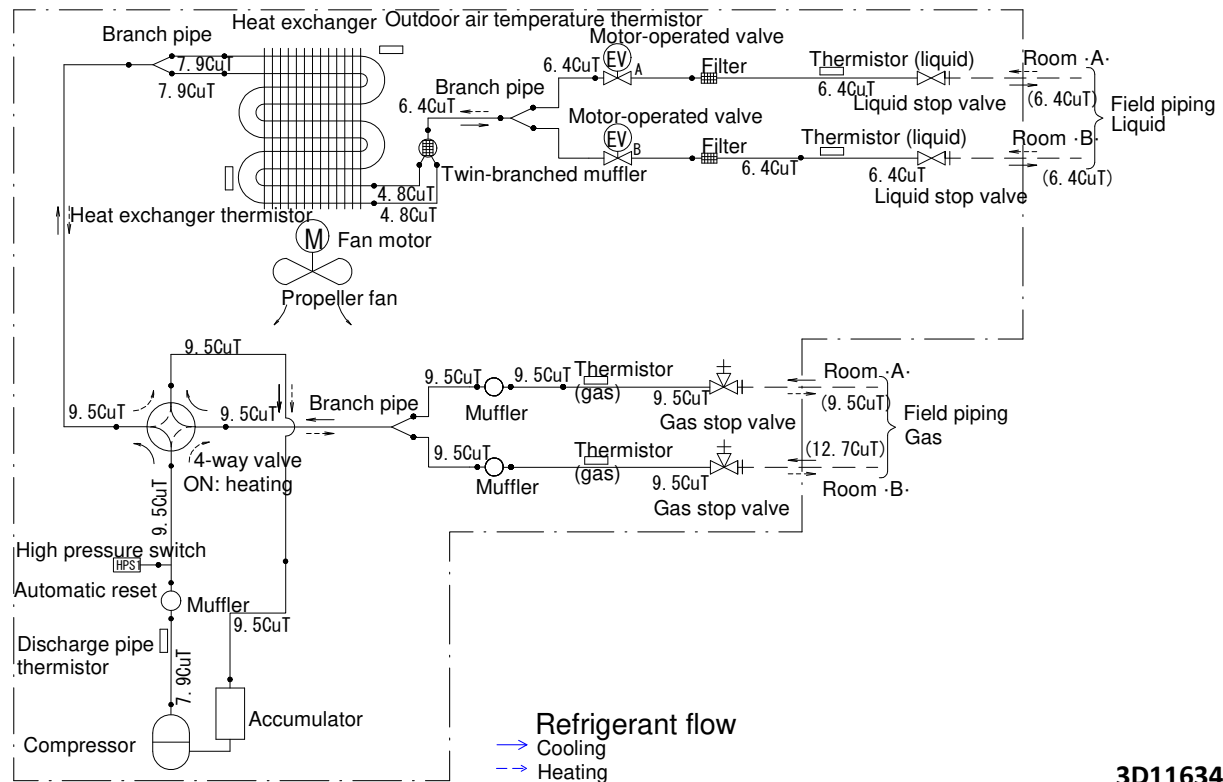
Branch pipe
Heat exchanger
Outdoor air temperature thermistor
7. 9CuT
7. 9CuT
Motor-operated valve
6. 4CuT
EV
A
Filter
Thermistor (liquid)
Room ·A·
6. 4CuT
Liquid stop valve
(6. 4CuT)
Field piping
Liquid
Branch pipe
6. 4CuT
Motor-operated valve
EV
B
Filter
Thermistor (liquid)
Room ·B·
Twin-branched muffler
6. 4CuT
6. 4CuT
(6. 4CuT)
4. 8CuT
4. 8CuT
Liquid stop valve
Heat exchanger thermistor
M
Fan motor
Propeller fan
9. 5CuT
9. 5CuT
9. 5CuT
Thermistor
Room ·A·
9. 5CuT
9. 5CuT
9. 5CuT
Branch pipe
Muffler
(gas)
Gas stop valve
(9. 5CuT)
Field piping
Gas
9. 5CuT
Thermistor
(12. 7CuT)
4-way valve
ON: heating
Muffler
(gas)
9. 5CuT
Room ·B·
9. 5CuT
Gas stop valve
High pressure switch
HPS
Automatic reset
Muffler
9. 5CuT
Discharge pipe thermistor
7. 9CuT
Accumulator
Compressor
Refrigerant flow
Cooling
Heating
3D11634